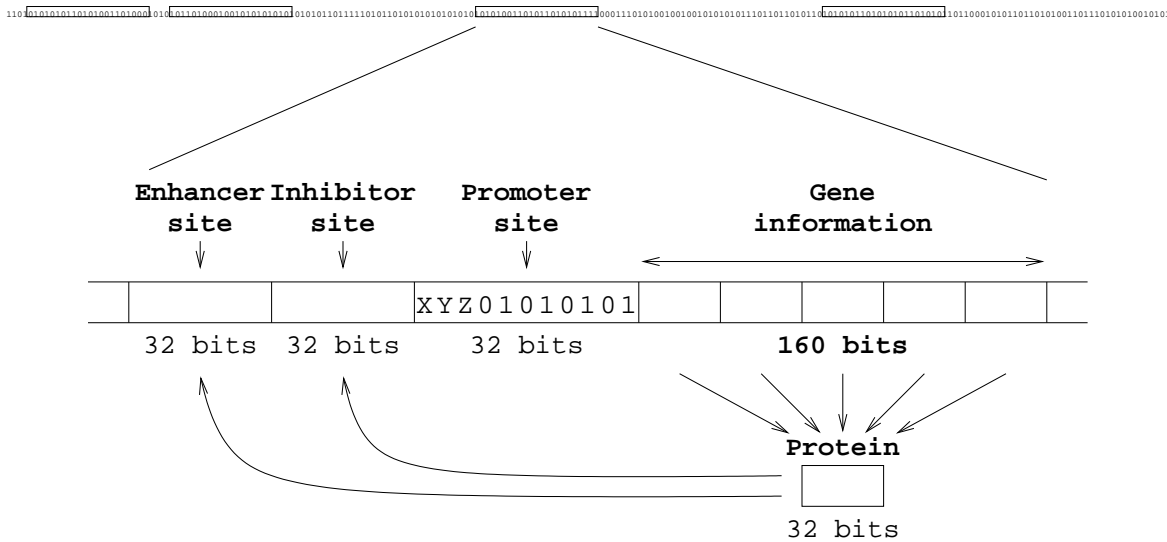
1101010101011010100110100010101011010001001010101010010101011011111010110101010101010101010100110101101010101111000111010100100100101010101011101101101010101010110101010101101010110110001010110110101001101110101001010

Enhancer site

Inhibitor site

Promoter site

Gene information

XYZ01010101

32 bits 32 bits 32 bits

160 bits

Protein

32 bits